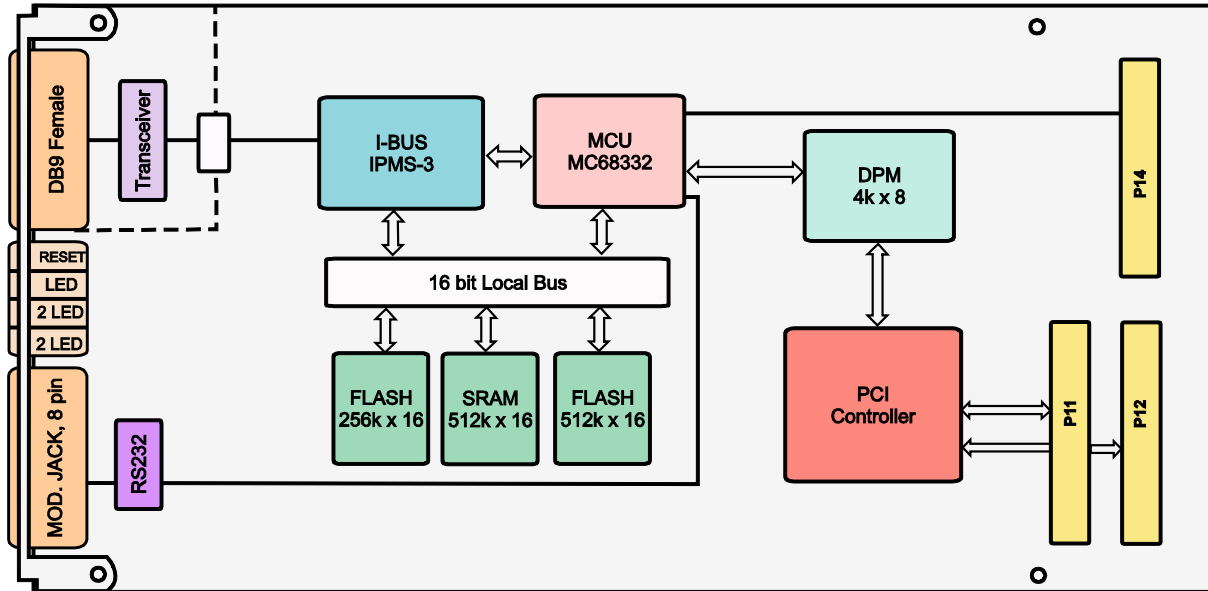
DB9 Female

Transceiver

RESET

LED

2 LED

2 LED

MOD. JACK, 8 pin

RS232

I-BUS
IPMS-3

MCU
MC68332

DPM
4k x 8

P14

16 bit Local Bus

FLASH
256k x 16

SRAM
512k x 16

FLASH
512k x 16

PCI
Controller

P11

P12